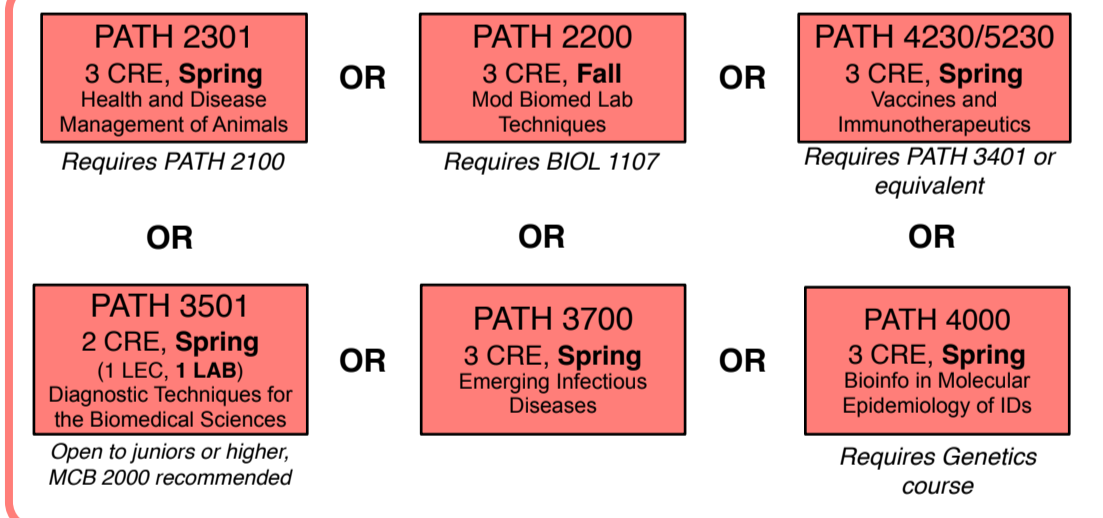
PATH 2301
3 CRE, Spring
Health and Disease Management of Animals
Requires PATH 2100

OR

PATH 2200
3 CRE, Fall
Mod Biomed Lab Techniques
Requires BIOL 1107

OR

PATH 4230/5230
3 CRE, Spring
Vaccines and Immunotherapeutics
Requires PATH 3401 or equivalent

OR

OR

OR

PATH 3501
2 CRE, Spring
(1 LEC, 1 LAB)
Diagnostic Techniques for the Biomedical Sciences
Open to juniors or higher, MCB 2000 recommended

OR

PATH 3700
3 CRE, Spring
Emerging Infectious Diseases

OR

PATH 4000
3 CRE, Spring
Bioinfo in Molecular Epidemiology of IDs
Requires Genetics course